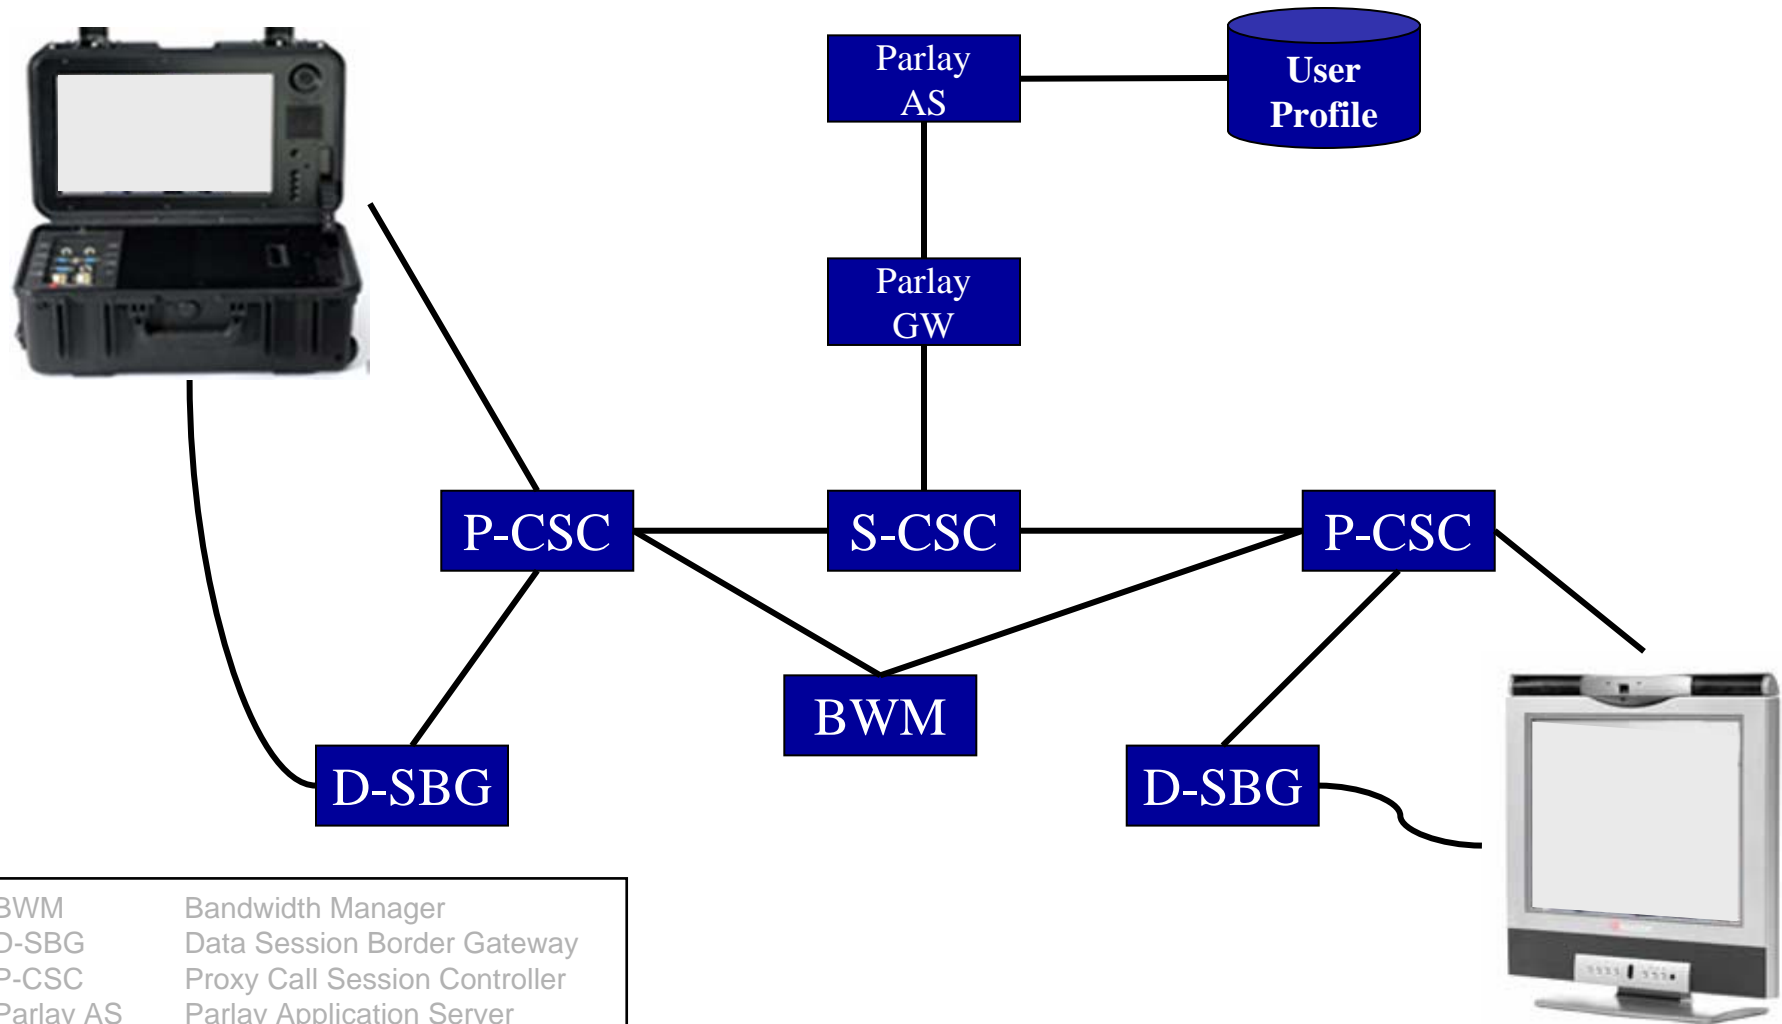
Parlay AS

User Profile

Parlay GW

P-CSC

S-CSC

P-CSC

BWM

D-SBG

D-SBG

| | |
|---|---|
| BWM | Bandwidth Manager |
| D-SBG | Data Session Border Gateway |
| P-CSC | Proxy Call Session Controller |
| Parlay AS | Parlay Application Server |